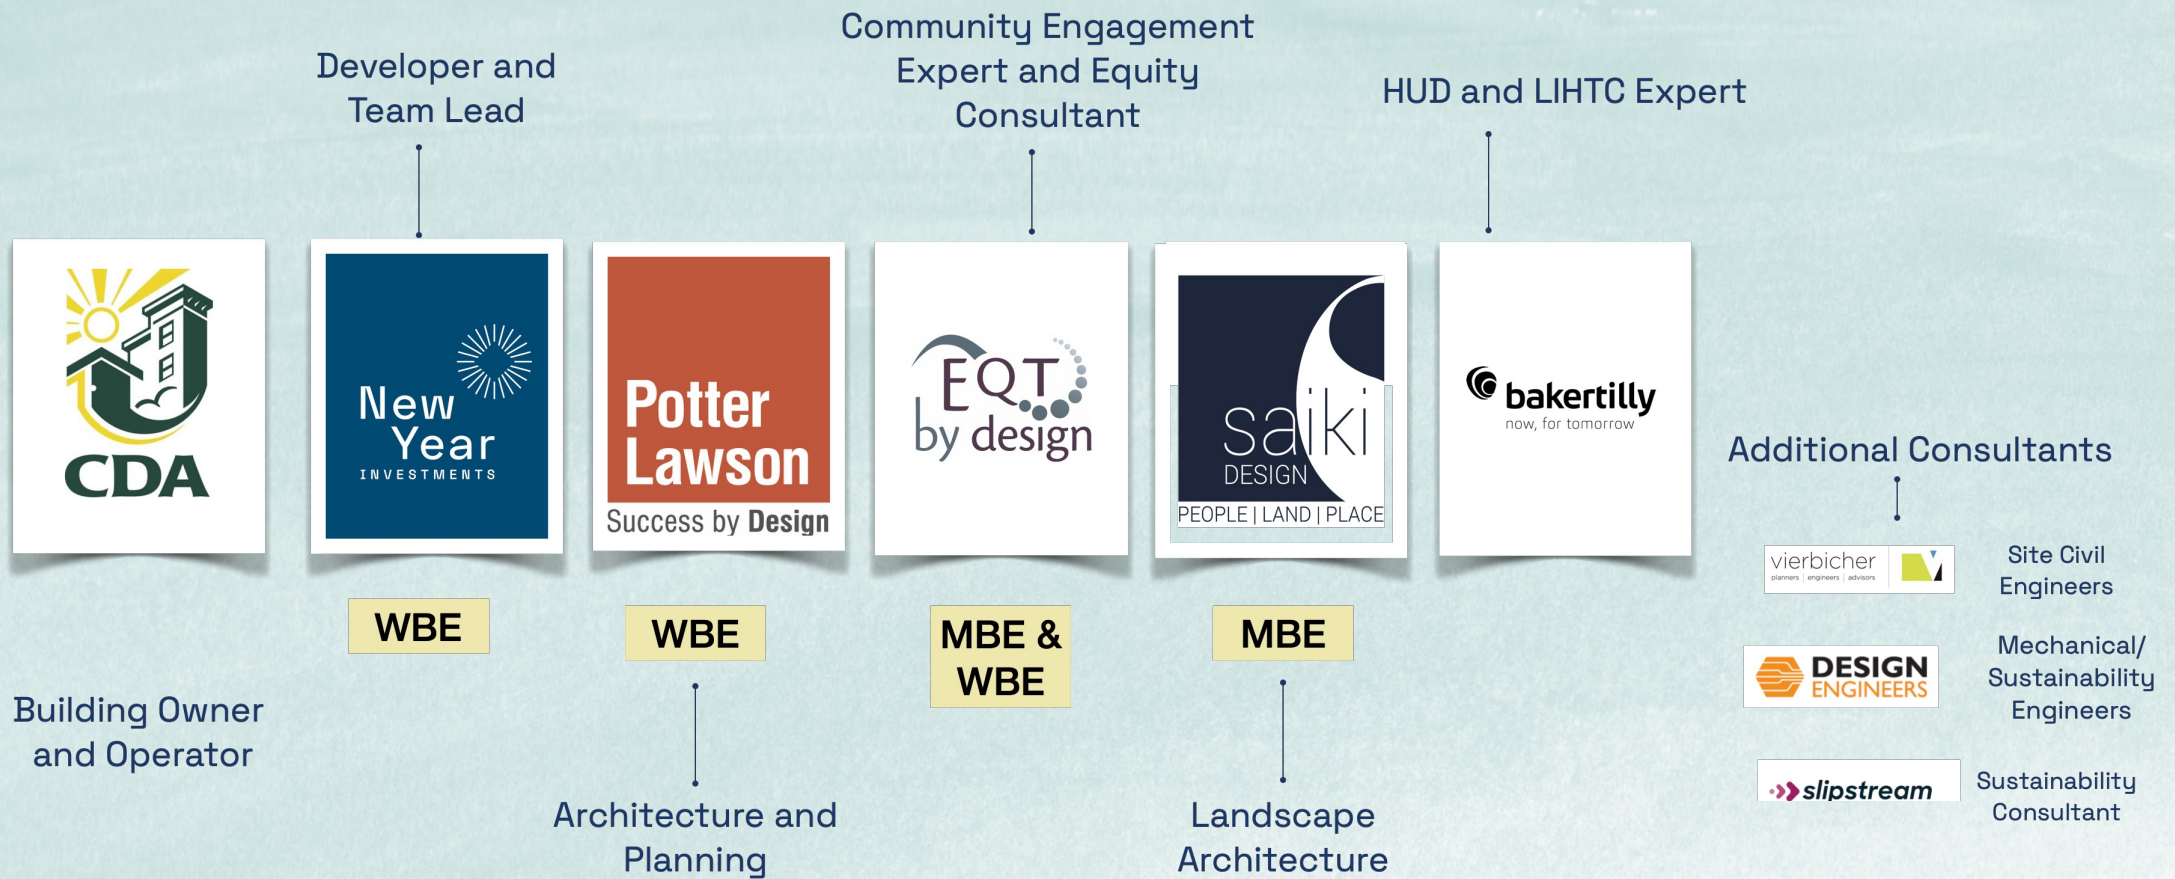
Community Engagement Expert and Equity Consultant

Developer and Team Lead

HUD and LIHTC Expert

CDA

New Year INVESTMENTS

Potter Lawson

Success by Design

EQT by design

saiki DESIGN

PEOPLE | LAND | PLACE

bakertilly

now, for tomorrow

Additional Consultants

WBE

WBE

MBE & WBE

MBE

vierbicher

planners | engineers | advisors

Site Civil Engineers

DESIGN ENGINEERS

Mechanical/ Sustainability Engineers

slipstream

Sustainability Consultant

Building Owner and Operator

Architecture and Planning

Landscape Architecture